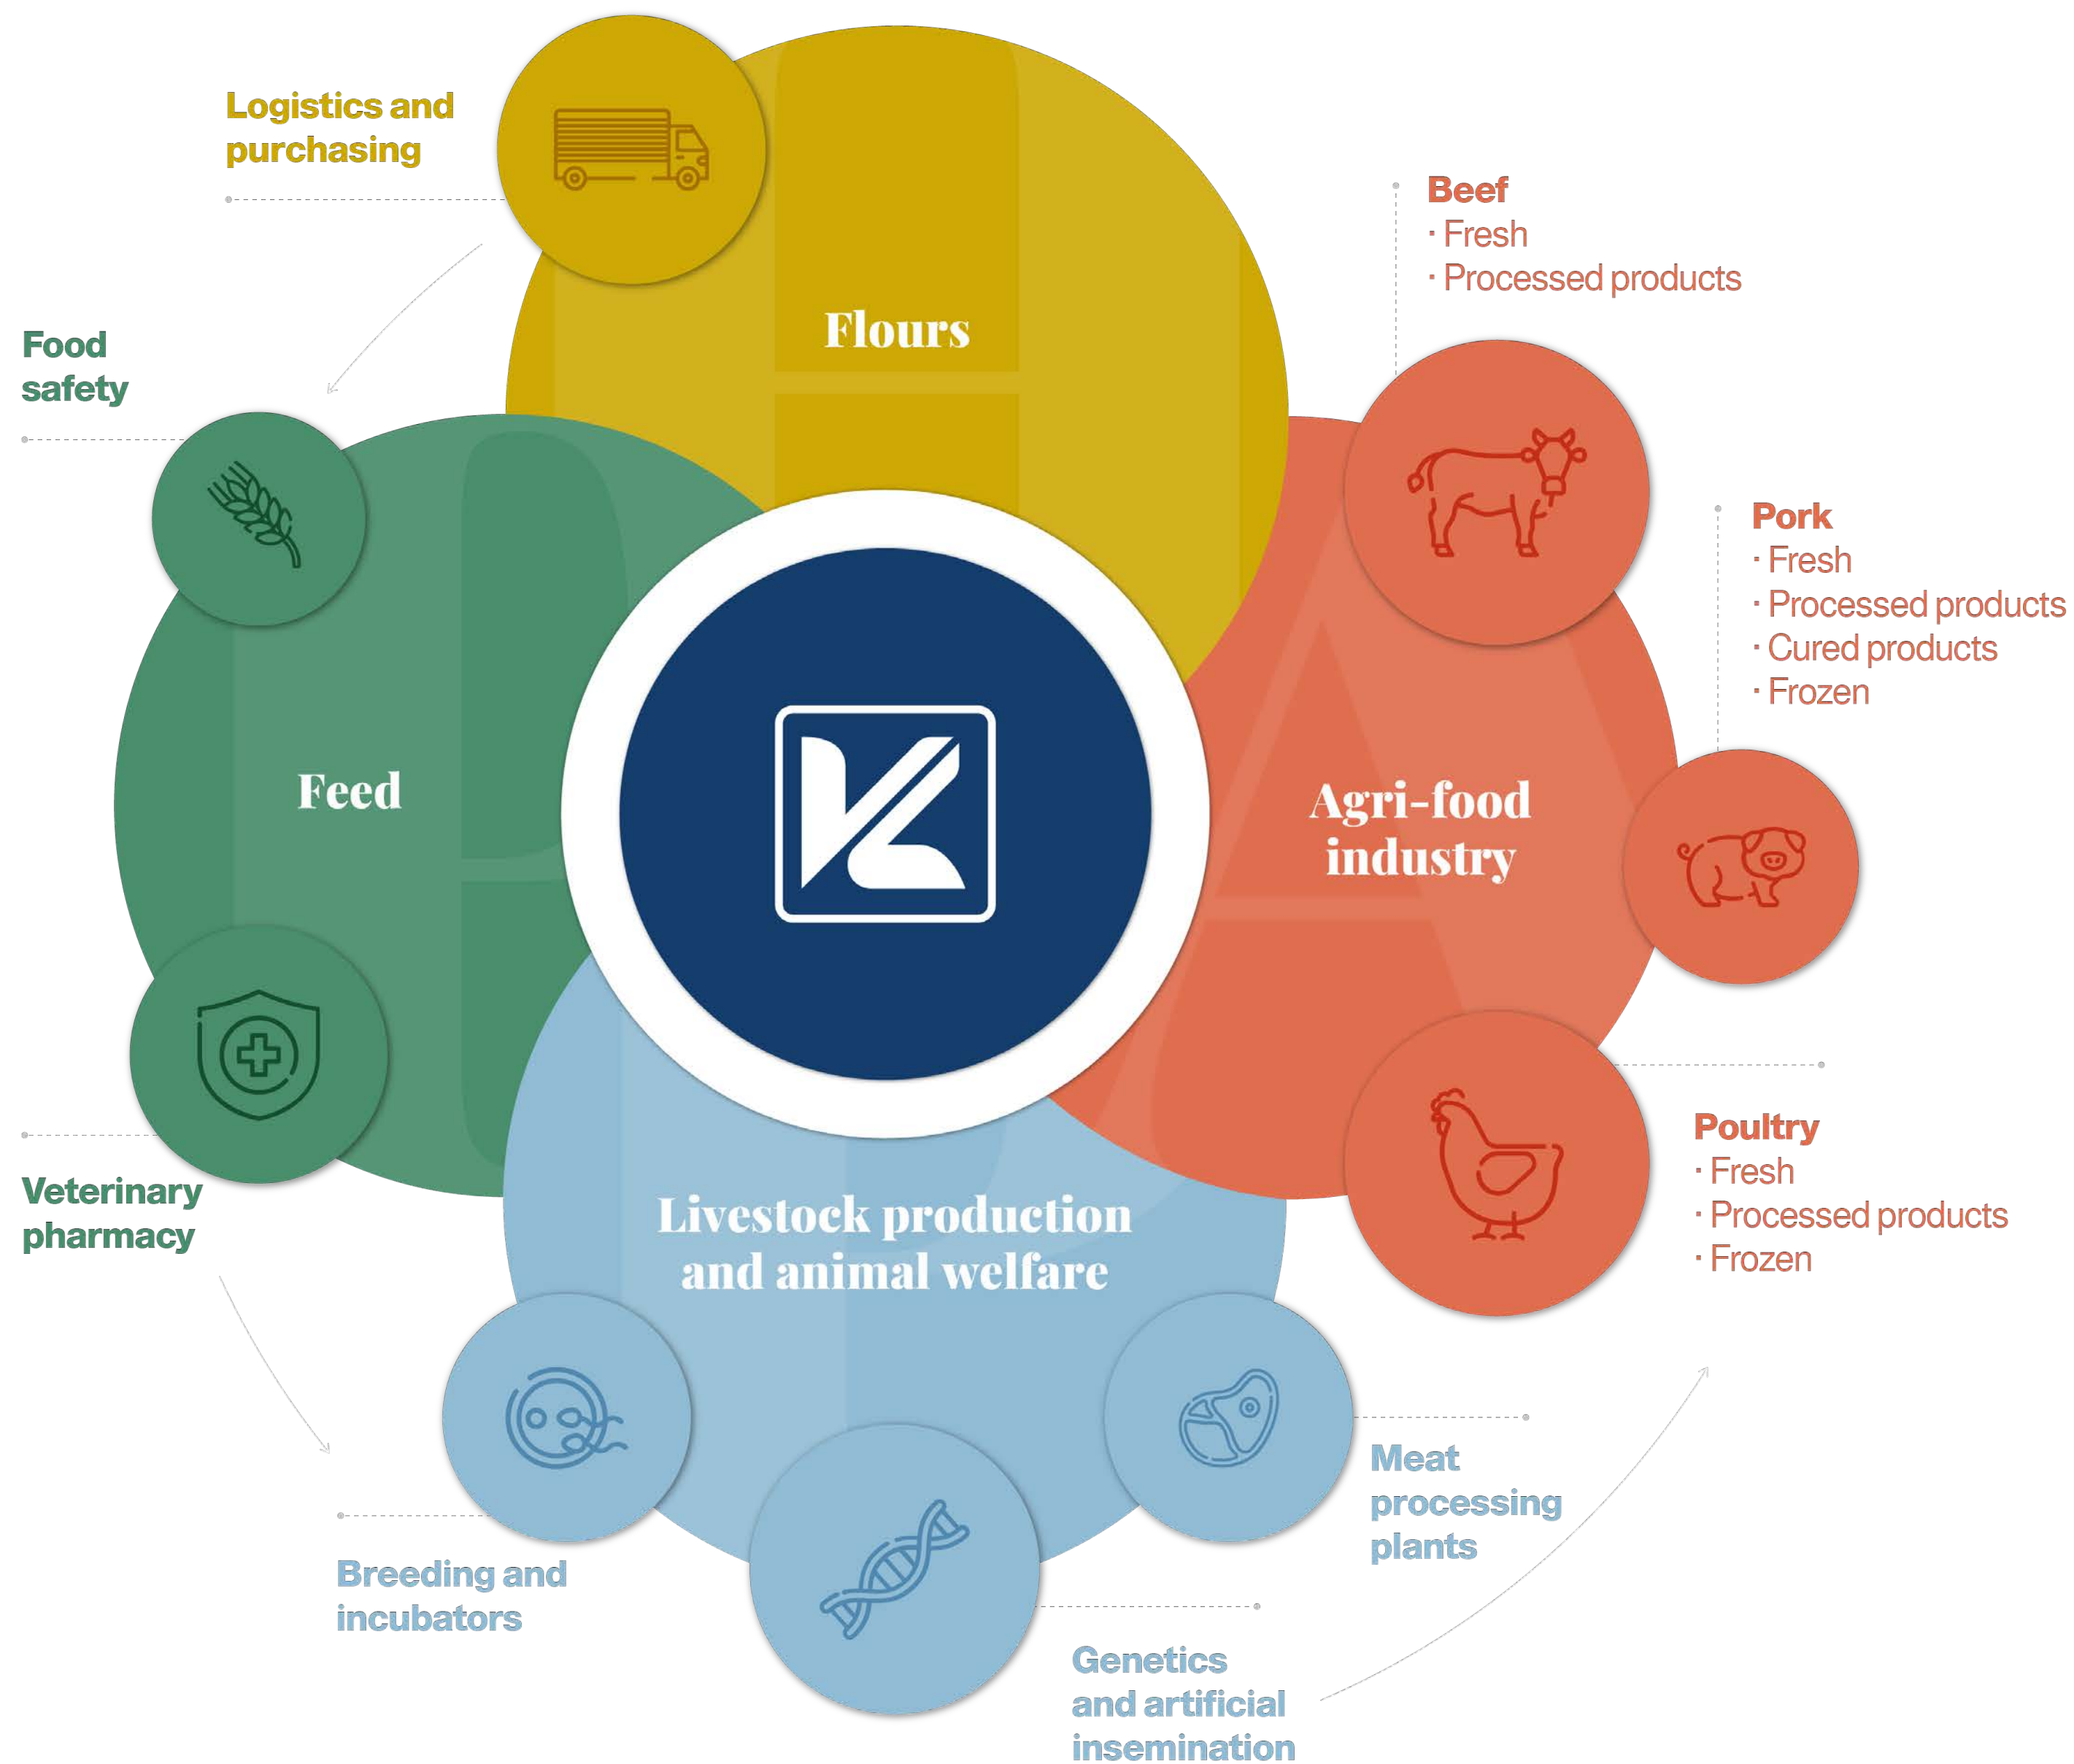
Logistics and purchasing

Flours

Beef
· Fresh
· Processed products

Food safety

Pork
· Fresh
· Processed products
· Cured products
· Frozen

Feed

Agri-food industry

Veterinary pharmacy

Poultry
· Fresh
· Processed products
· Frozen

Livestock production and animal welfare

Meat processing plants

Breeding and incubators

Genetics and artificial insemination